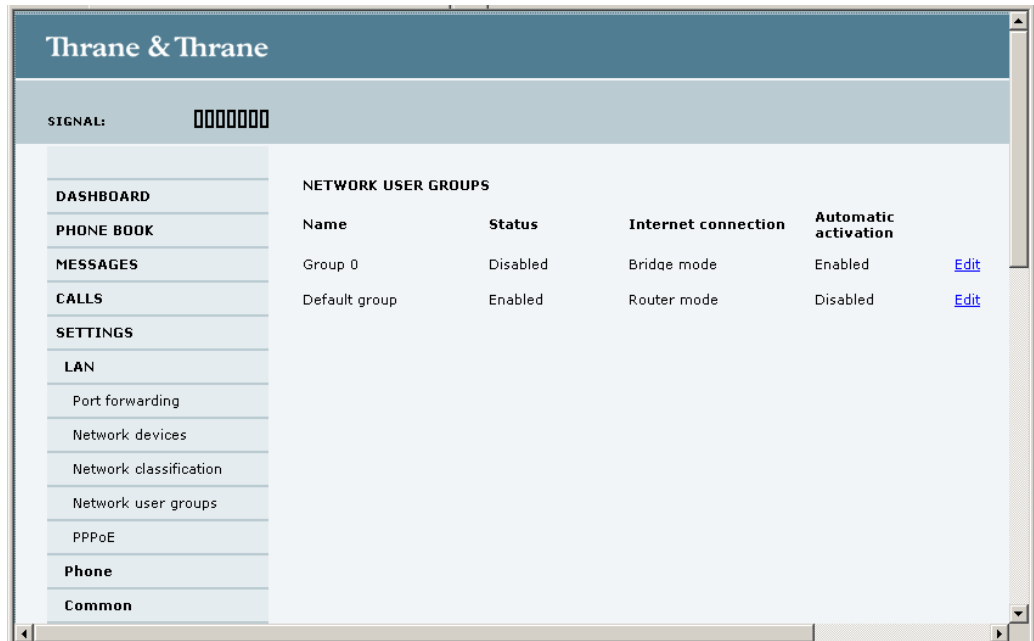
Thrane & Thrane

SIGNAL:

DASHBOARD
PHONE BOOK
MESSAGES
CALLS
SETTINGS
LAN
Port forwarding
Network devices
Network classification
Network user groups
PPPoE
Phone
Common

NETWORK USER GROUPS

| Name | Status | Internet connection | Automatic activation | |
|---|---|---|---|---|
| Group 0 | Disabled | Bridge mode | Enabled | Edit |
| Default group | Enabled | Router mode | Disabled | Edit |